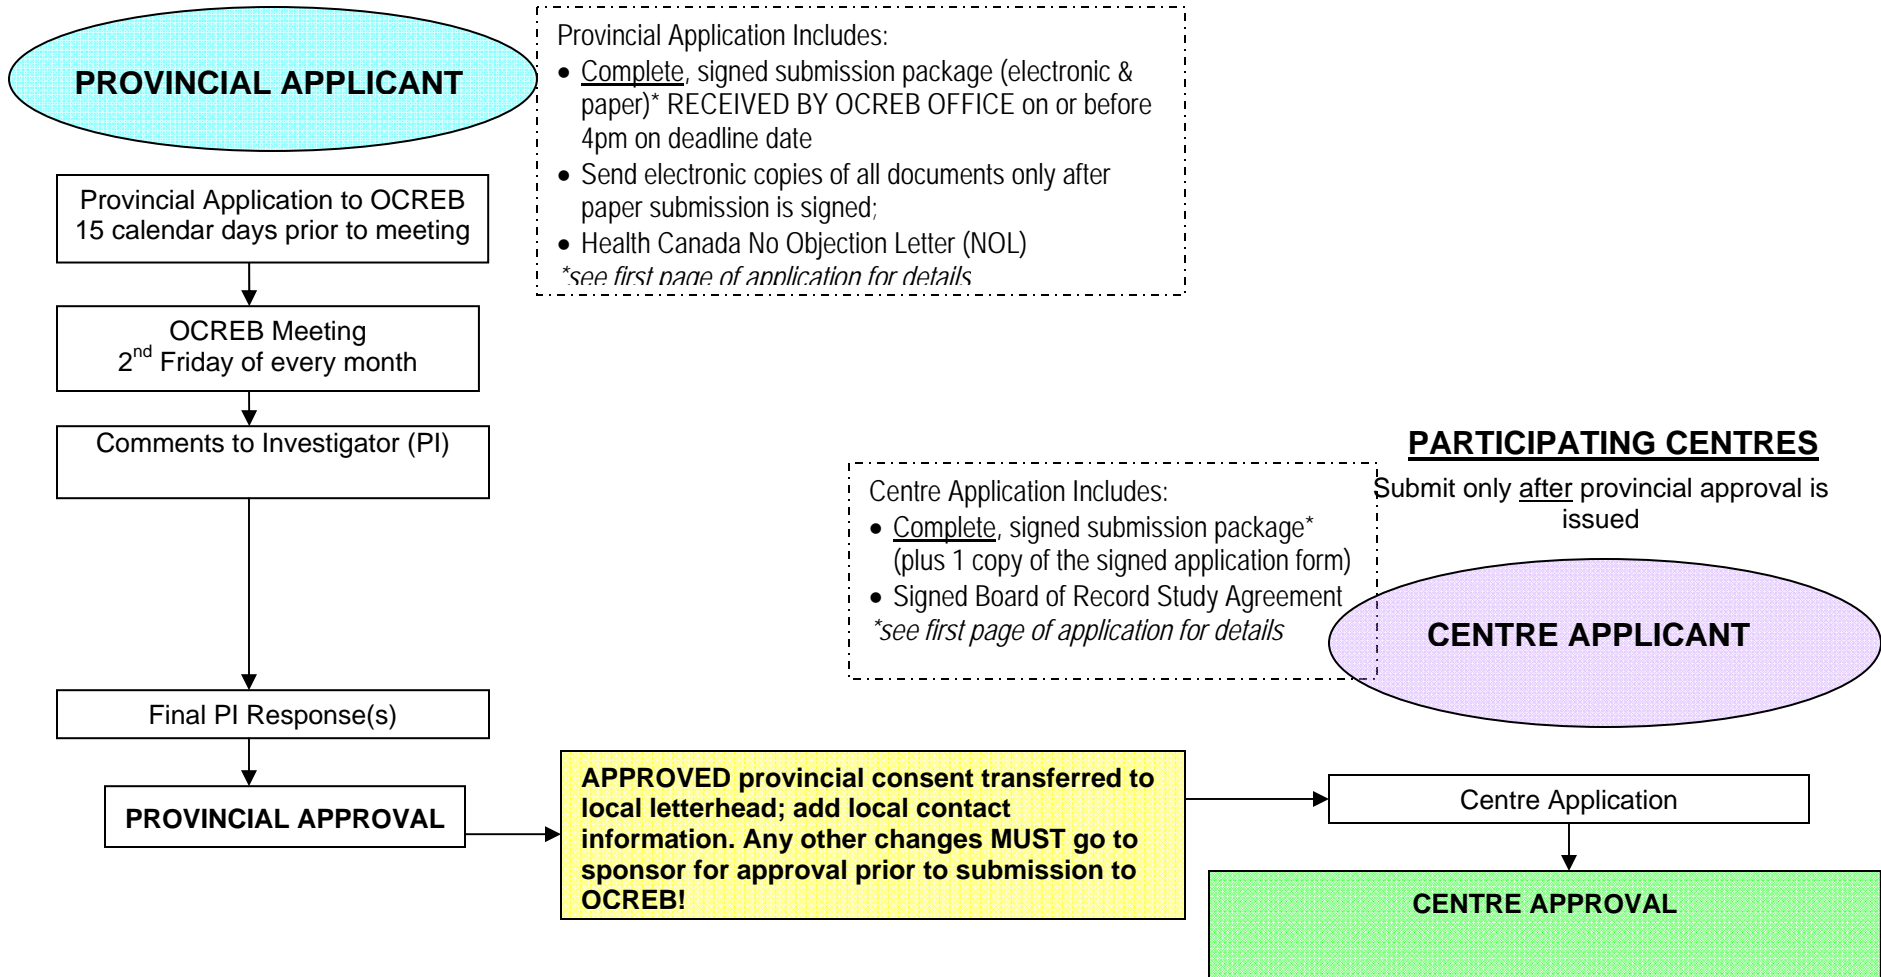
PROVINCIAL APPLICANT

Provincial Application Includes:
- Complete, signed submission package (electronic & paper)* RECEIVED BY OCREB OFFICE on or before 4pm on deadline date
- Send electronic copies of all documents only after paper submission is signed;
- Health Canada No Objection Letter (NOL)
*see first page of application for details

Provincial Application to OCREB 15 calendar days prior to meeting

OCREB Meeting
$2^{nd}$ Friday of every month

Comments to Investigator (PI)

Final PI Response(s)

PROVINCIAL APPROVAL

APPROVED provincial consent transferred to local letterhead; add local contact information. Any other changes MUST go to sponsor for approval prior to submission to OCREB!

PARTICIPATING CENTRES
Submit only after provincial approval is issued

Centre Application Includes:
- Complete, signed submission package* (plus 1 copy of the signed application form)
- Signed Board of Record Study Agreement
*see first page of application for details

CENTRE APPLICANT

Centre Application

CENTRE APPROVAL